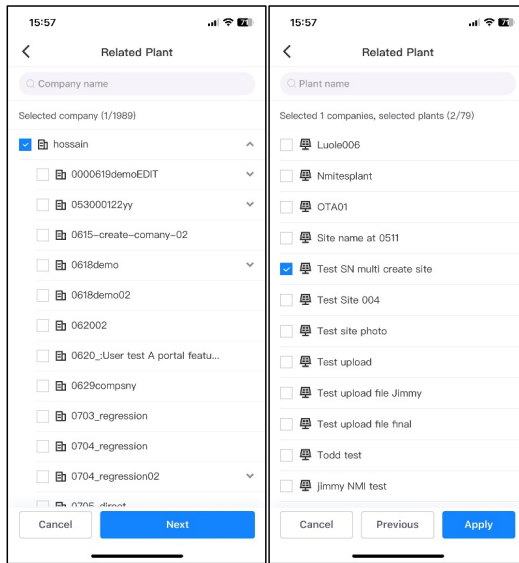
15:57

Related Plant

Company name

Selected company (1/1989)

hossain

0000619demoEDIT

053000122yy

0615-create-comany-02

0618demo

0618demo02

062002

0620_:User test A portal featu...

0629compsny

0703_regression

0704_regression

0704_regression02

0705_direct

Cancel

Next

15:57

Related Plant

Plant name

Selected 1 companies, selected plants (2/79)

Luole006

Nmitesplant

OTA01

Site name at 0511

Test SN multi create site

Test Site 004

Test site photo

Test upload

Test upload file Jimmy

Test upload file final

Todd test

jimmy NMI test

Cancel

Previous

Apply